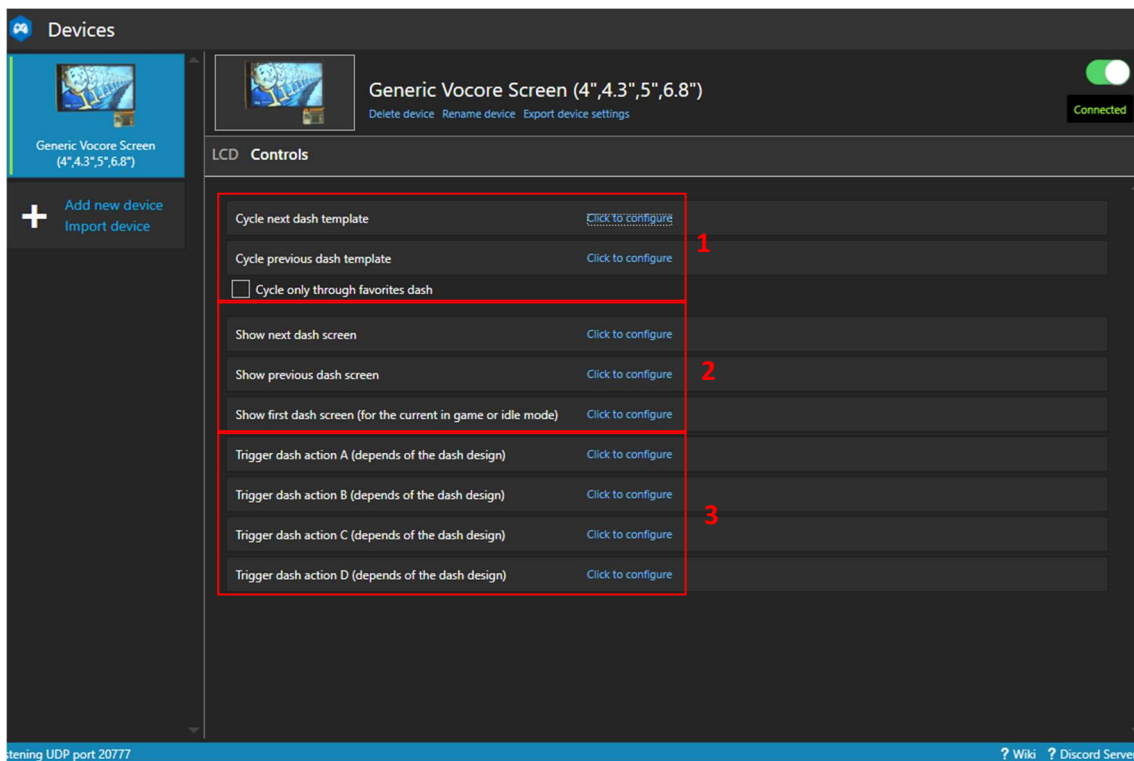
Devices

Generic Vocore Screen (4",4.3",5",6.8")

Add new device
Import device

Generic Vocore Screen (4",4.3",5",6.8")
Delete device Rename device Export device settings

Connected

LCD Controls

Cycle next dash template Click to configure
Cycle previous dash template Click to configure
Cycle only through favorites dash

1

Show next dash screen Click to configure
Show previous dash screen Click to configure
Show first dash screen (for the current in game or idle mode) Click to configure

2

Trigger dash action A (depends of the dash design) Click to configure
Trigger dash action B (depends of the dash design) Click to configure
Trigger dash action C (depends of the dash design) Click to configure
Trigger dash action D (depends of the dash design) Click to configure

3

stening UDP port 20777
? Wiki ? Discord Serve